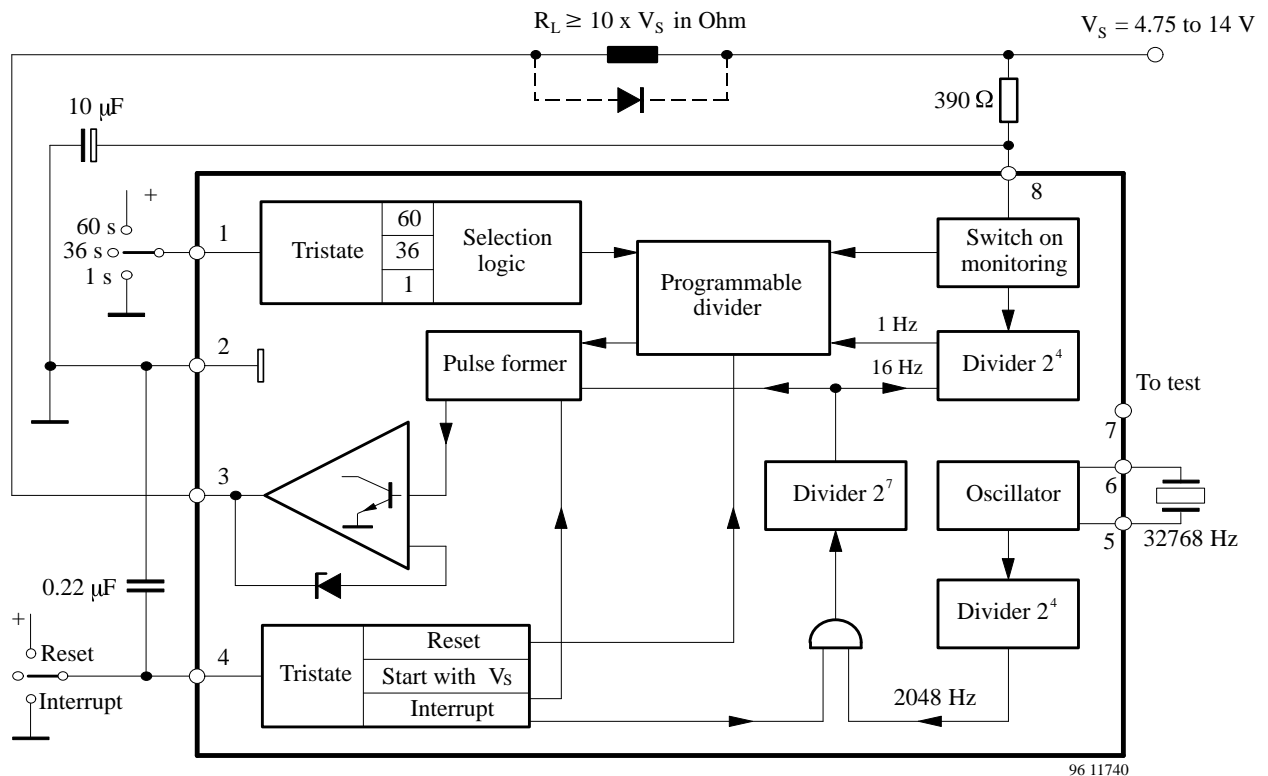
$R_L \geq 10 \times V_S$ in Ohm

$V_S$ = 4.75 to 14 V

10 μF

390 Ω

8

+

60 s

36 s

1 s

1

Tristate

60

36

1

Selection logic

Programmable divider

Switch on monitoring

1 Hz

2

Pulse former

16 Hz

Divider $2^4$

To test

7

3

Divider $2^7$

Oscillator

6

5

32768 Hz

0.22 μF

Divider $2^4$

+

Reset

4

Tristate

Reset

Start with $V_S$

Interrupt

Interrupt

2048 Hz

96 11740